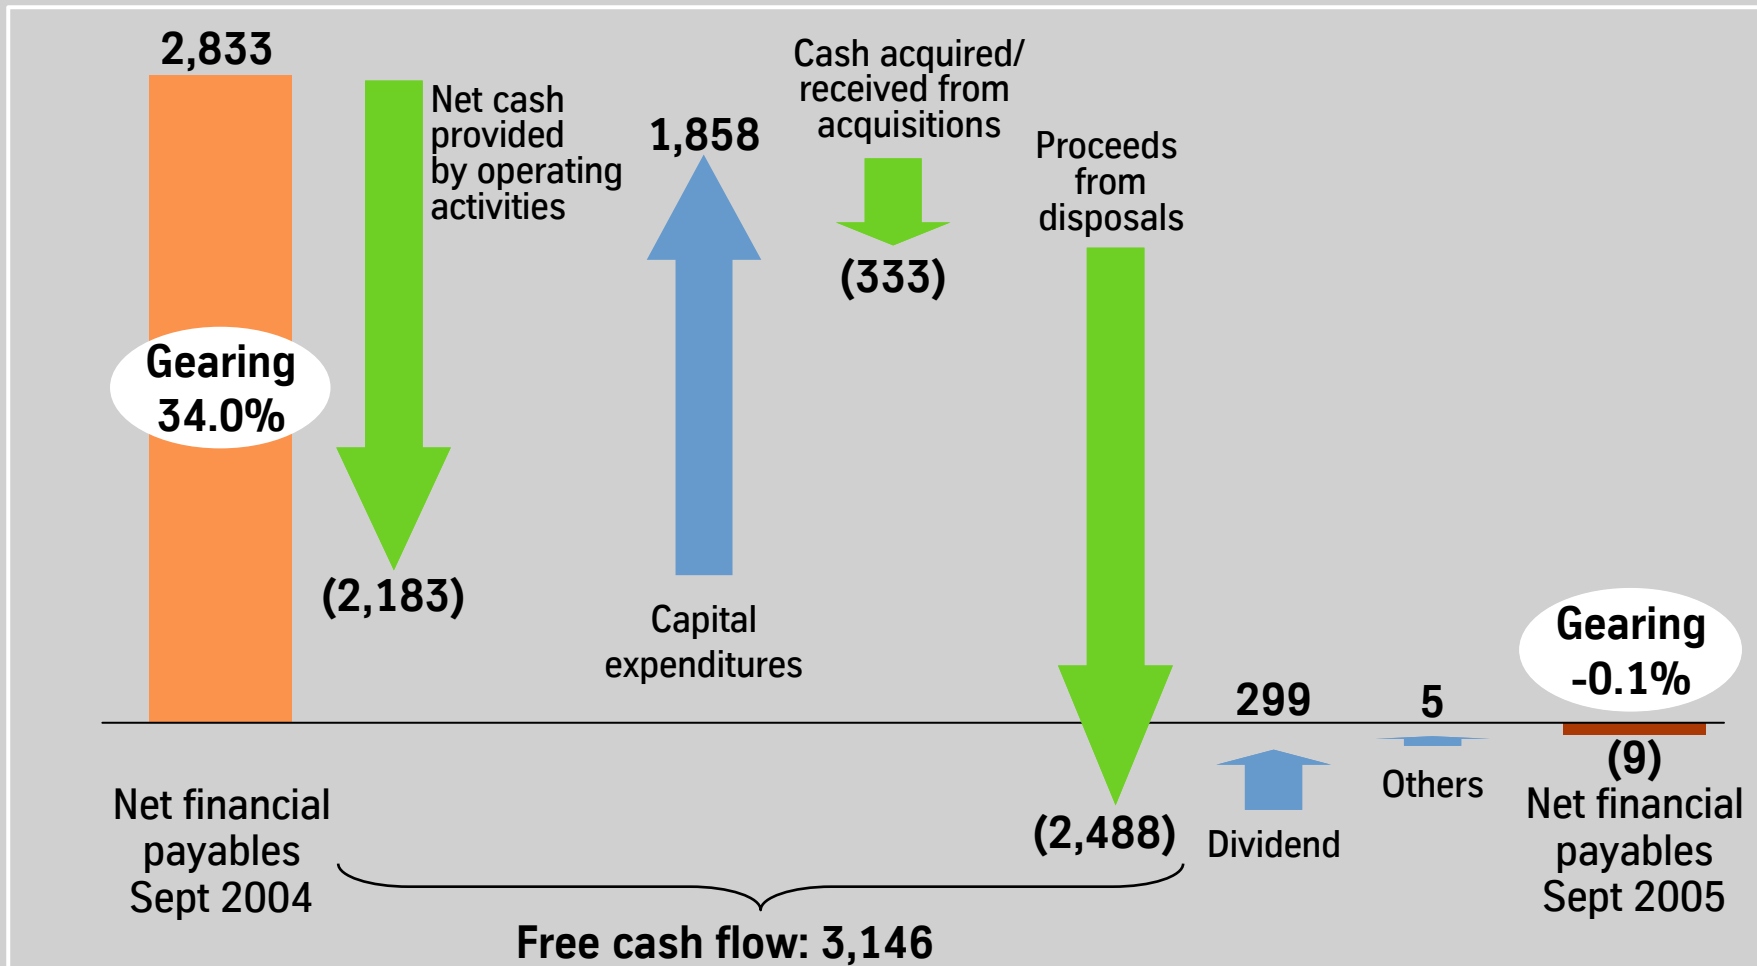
2,833

Gearing 34.0%

Net cash provided by operating activities

(2,183)

1,858

Capital expenditures

Cash acquired/ received from acquisitions

(333)

Proceeds from disposals

(2,488)

299

Dividend

5

Others

Gearing -0.1%

(9)

Net financial payables Sept 2004

Net financial payables Sept 2005

Free cash flow: 3,146